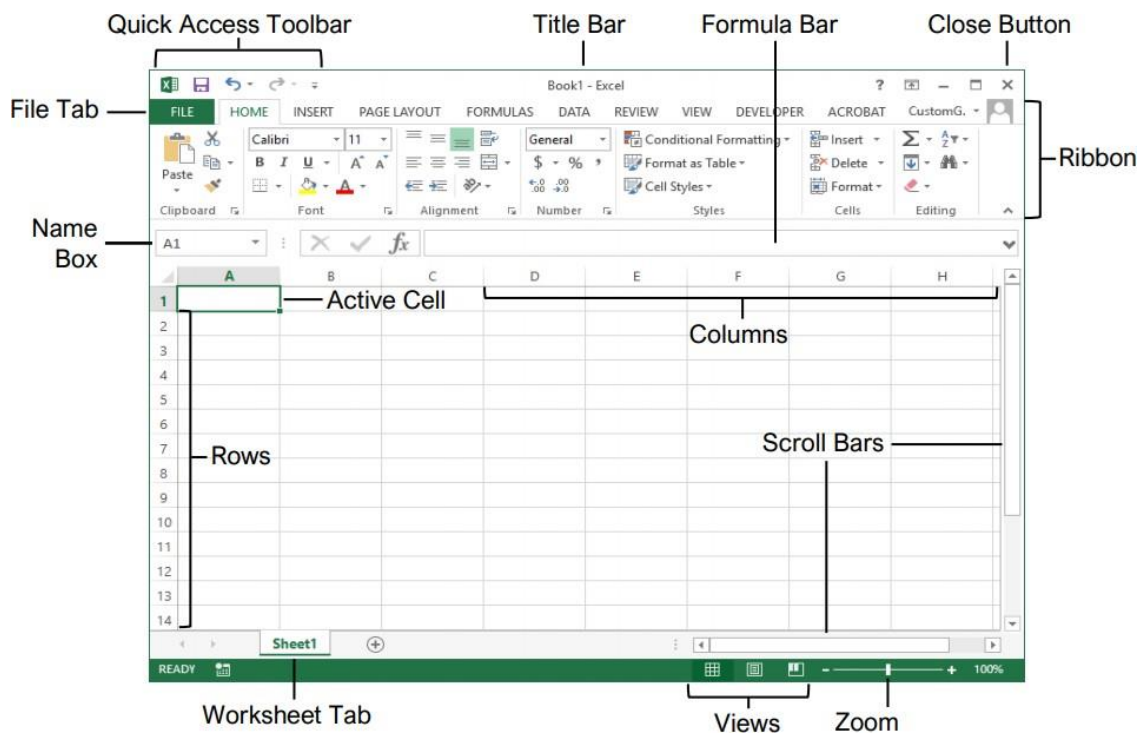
Quick Access Toolbar

Title Bar

Formula Bar

Close Button

Book1 - Excel

?

File Tab

FILE HOME INSERT PAGE LAYOUT FORMULAS DATA REVIEW VIEW DEVELOPER ACROBAT CustomG.

Ribbon

Paste

Calibri 11

B I U A A

A

Clipboard

Font

Alignment

General

$ % ,

.00 .00

Number

Conditional Formatting

Format as Table

Cell Styles

Styles

Insert

Delete

Format

Cells

Editing

Name Box

A1

fx

A B C D E F G H

1

Active Cell

Columns

2
3
4
5
6
7
8
9
10
11
12
13
14

Rows

Scroll Bars

Sheet1

READY

100%

Worksheet Tab

Views

Zoom